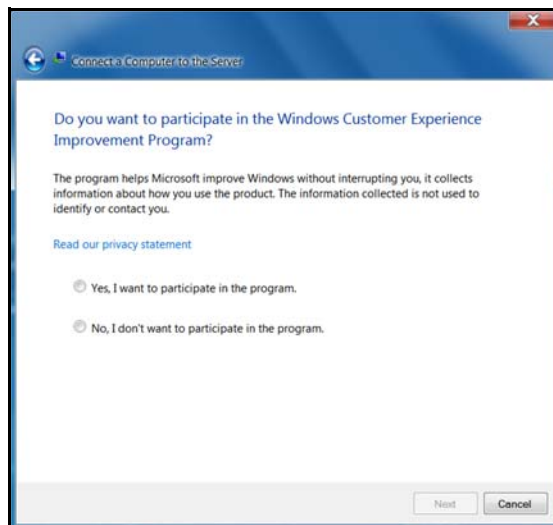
Connect a Computer to the Server

Do you want to participate in the Windows Customer Experience Improvement Program?

The program helps Microsoft improve Windows without interrupting you, it collects information about how you use the product. The information collected is not used to identify or contact you.

Read our privacy statement

Yes, I want to participate in the program.

No, I don't want to participate in the program.

Next

Cancel